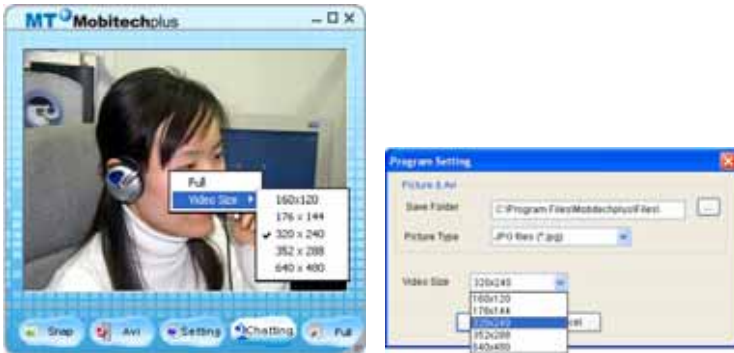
MT Mobitechplus

Full
Video Size
160x120
176 x 144
320 x 240
352 x 288
640 x 480

Snap
Avi
Setting
Chatting
Full

Program Setting

Picture & Avi
Save Folder
C:\Program Files\Mobitechplus\Files\
...
Picture Type
JPG files (*.jpg)

Video Size
320x240
160x120
176x144
320x240
352x288
640x480
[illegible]el